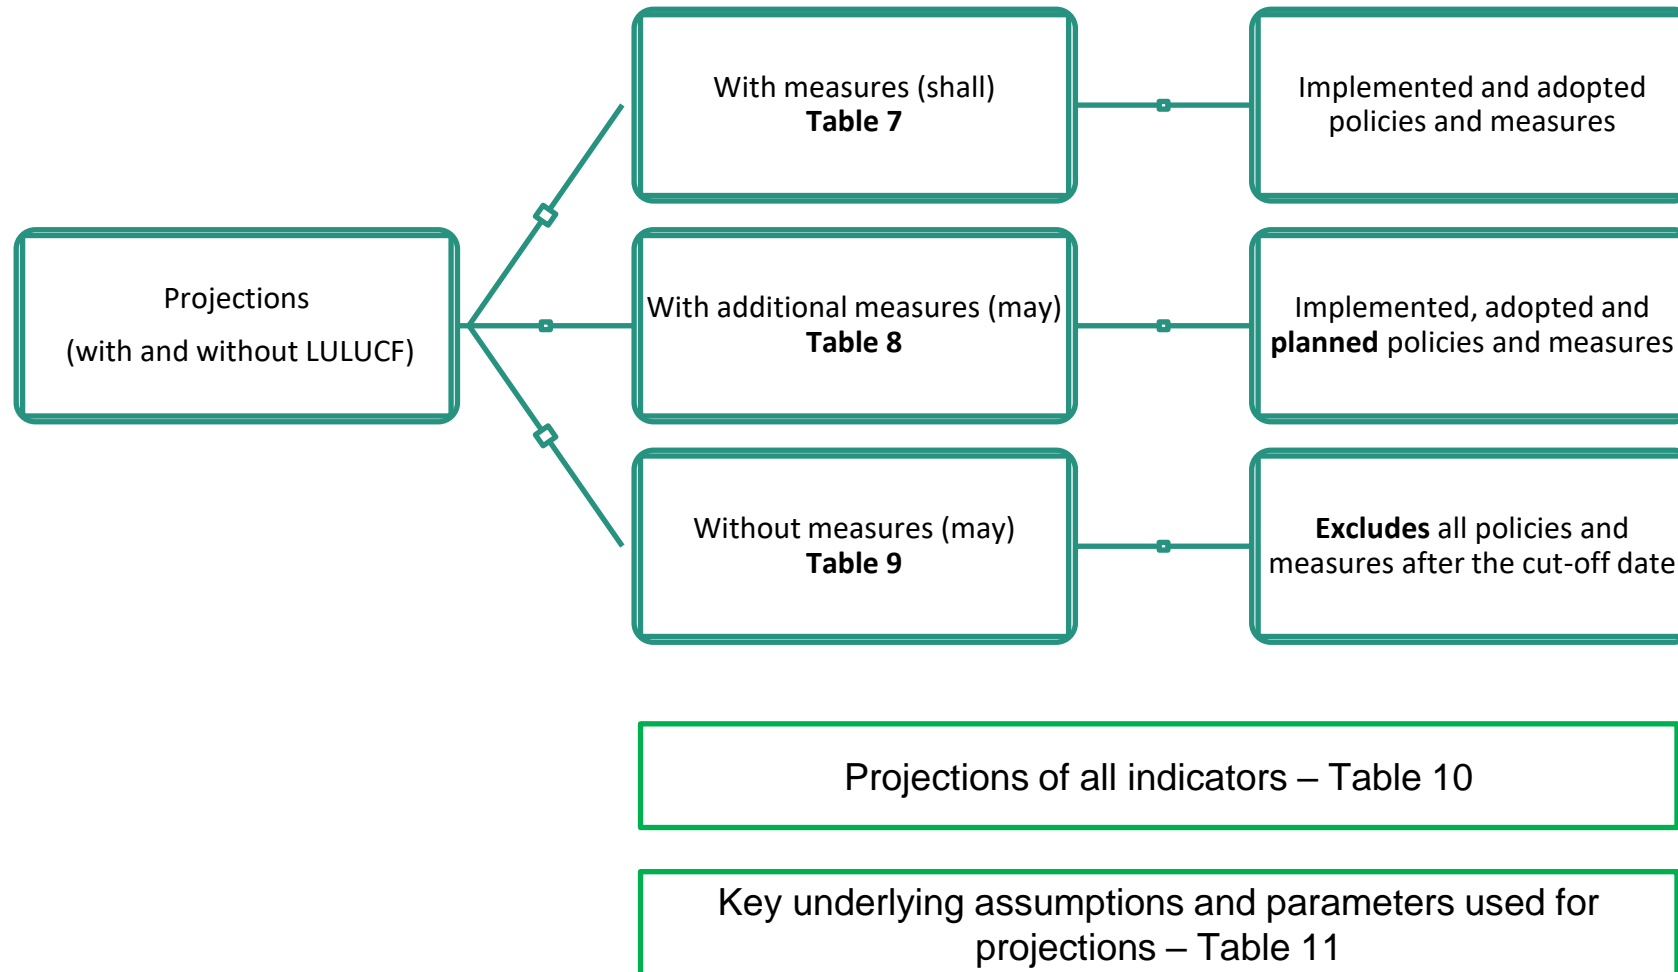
Projections
(with and without LULUCF)

With measures (shall)
Table 7

Implemented and adopted policies and measures

With additional measures (may)
Table 8

Implemented, adopted and planned policies and measures

Without measures (may)
Table 9

Excludes all policies and measures after the cut-off date

Projections of all indicators – Table 10

Key underlying assumptions and parameters used for projections – Table 11